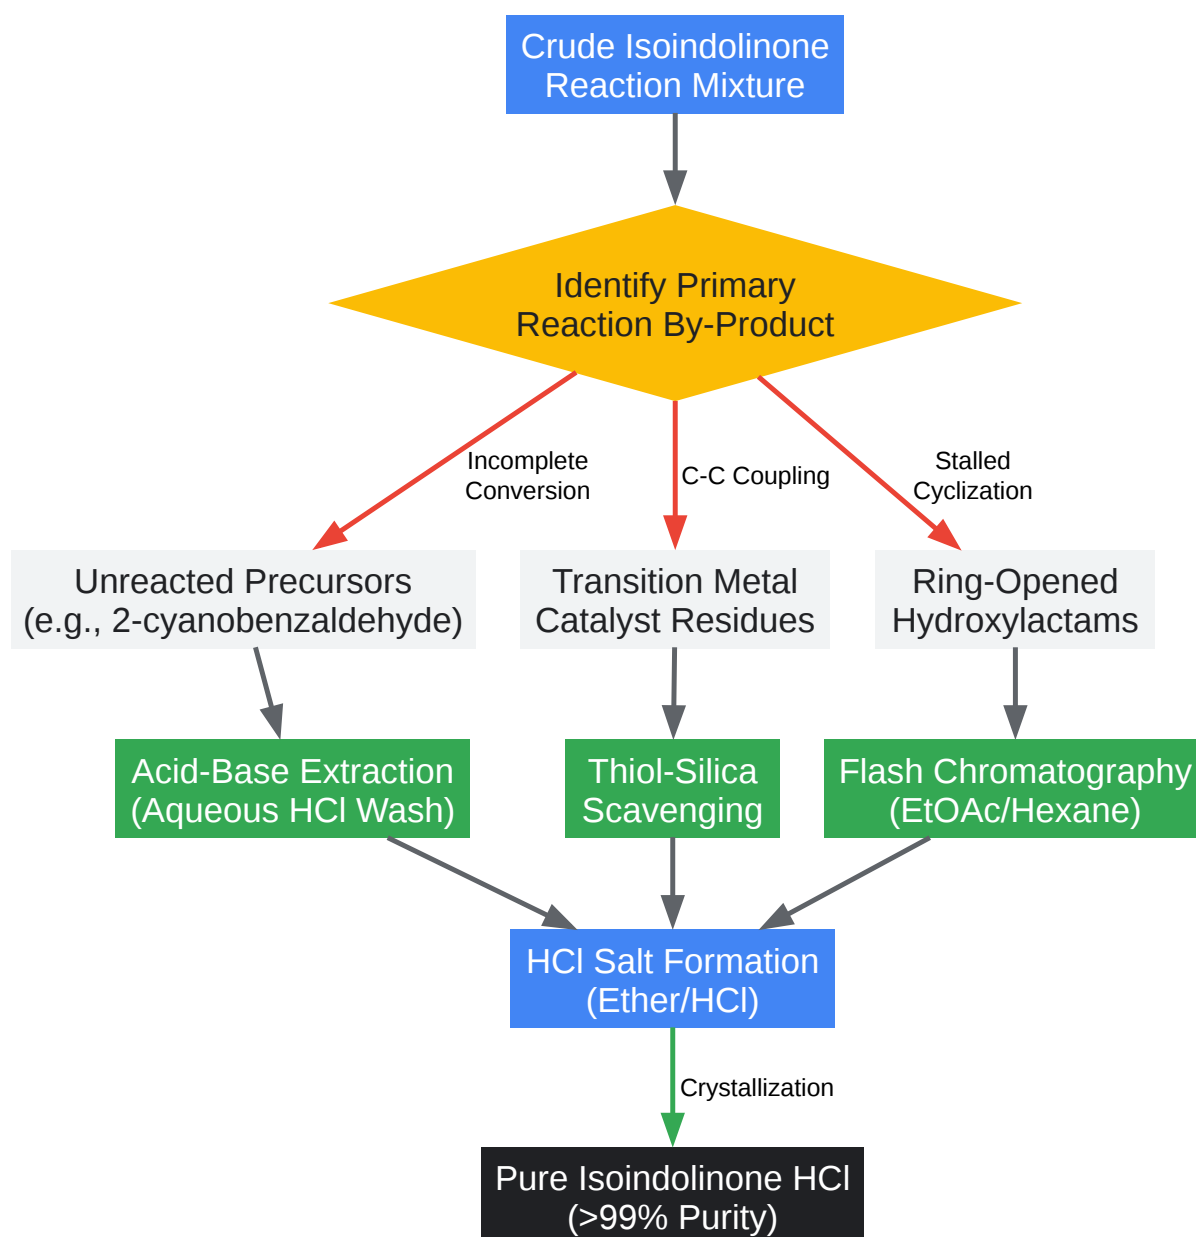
Crude Isoindolinone Reaction Mixture

Identify Primary Reaction By-Product

Incomplete Conversion

C-C Coupling

Stalled Cyclization

Unreacted Precursors (e.g., 2-cyanobenzaldehyde)

Transition Metal Catalyst Residues

Ring-Opened Hydroxylactams

Acid-Base Extraction (Aqueous HCl Wash)

Thiol-Silica Scavenging

Flash Chromatography (EtOAc/Hexane)

HCl Salt Formation (Ether/HCl)

Crystallization

Pure Isoindolinone HCl (>99% Purity)